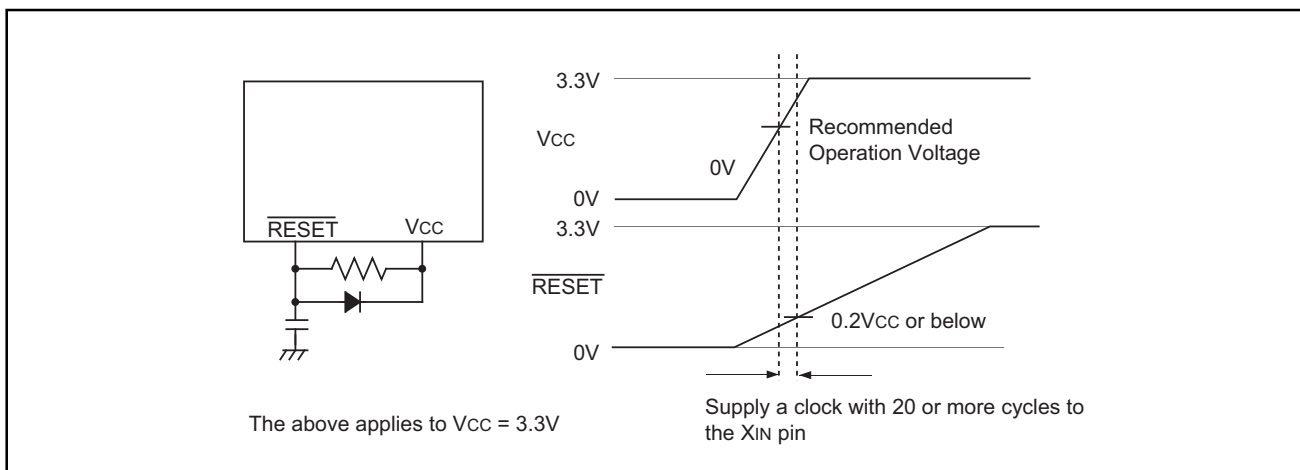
$\overline{RESET}$

Vcc

3.3V

Vcc

0V

0V

Recommended Operation Voltage

3.3V

$\overline{RESET}$

0.2Vcc or below

0V

The above applies to Vcc = 3.3V

Supply a clock with 20 or more cycles to the XIN pin